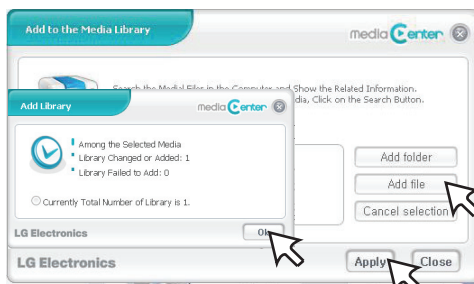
Add to the Media Library
media Center

Search the Media Files in the Computer and Show the Related Information.
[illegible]dia, Click on the Search Button.

Add Library
media Center

Among the Selected Media
Library Changed or Added: 1
Library Failed to Add: 0

Currently Total Number of Library is 1.

LG Electronics
Ok

Add folder
Add file
Cancel selection

LG Electronics
Apply
Close